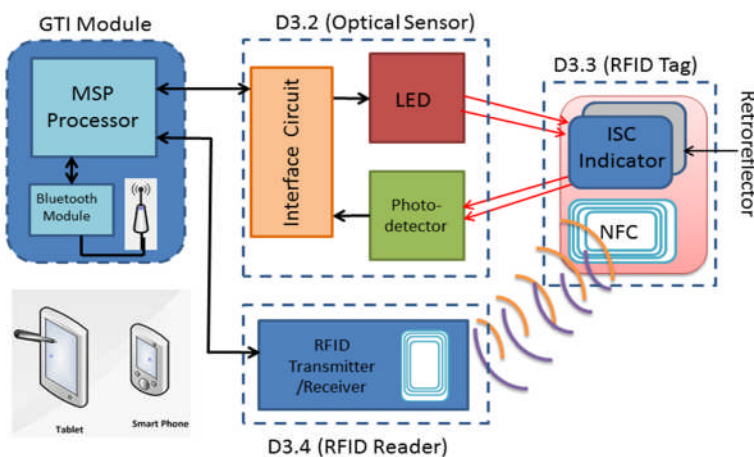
GTI Module

MSP Processor

Bluetooth Module

D3.2 (Optical Sensor)

Interface Circuit

LED

Photo-detector

D3.3 (RFID Tag)

ISC Indicator

NFC

Retroreflector

RFID Transmitter /Receiver

D3.4 (RFID Reader)

Tablet

Smart Phone